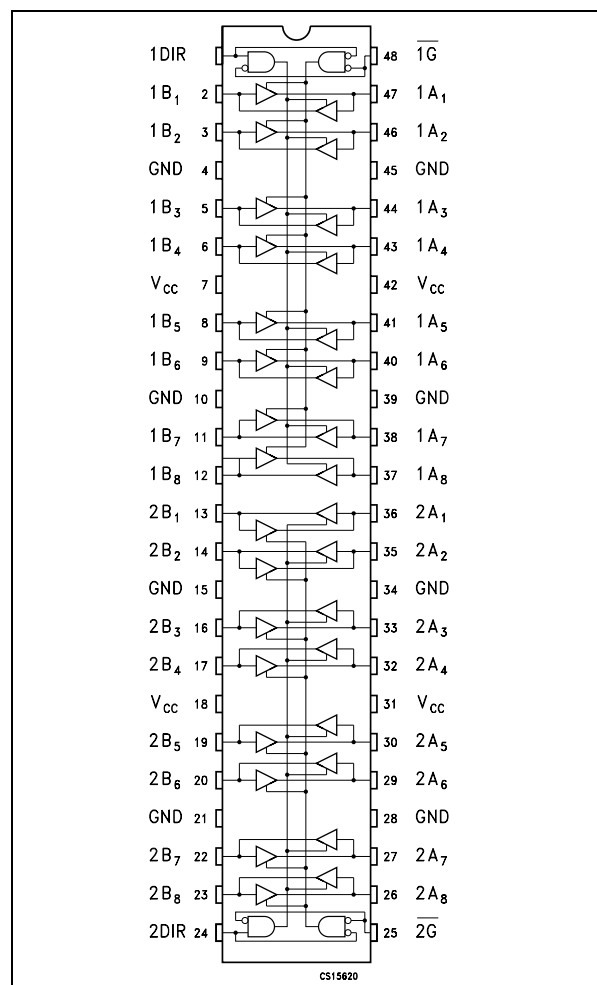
1DIR 1
48 $\overline{1G}$
$1B_1$ 2
47 $1A_1$
$1B_2$ 3
46 $1A_2$
GND 4
45 GND
$1B_3$ 5
44 $1A_3$
$1B_4$ 6
43 $1A_4$
$V_{CC}$ 7
42 $V_{CC}$
$1B_5$ 8
41 $1A_5$
$1B_6$ 9
40 $1A_6$
GND 10
39 GND
$1B_7$ 11
38 $1A_7$
$1B_8$ 12
37 $1A_8$
$2B_1$ 13
36 $2A_1$
$2B_2$ 14
35 $2A_2$
GND 15
34 GND
$2B_3$ 16
33 $2A_3$
$2B_4$ 17
32 $2A_4$
$V_{CC}$ 18
31 $V_{CC}$
$2B_5$ 19
30 $2A_5$
$2B_6$ 20
29 $2A_6$
GND 21
28 GND
$2B_7$ 22
27 $2A_7$
$2B_8$ 23
26 $2A_8$
2DIR 24
25 $\overline{2G}$
CS15620